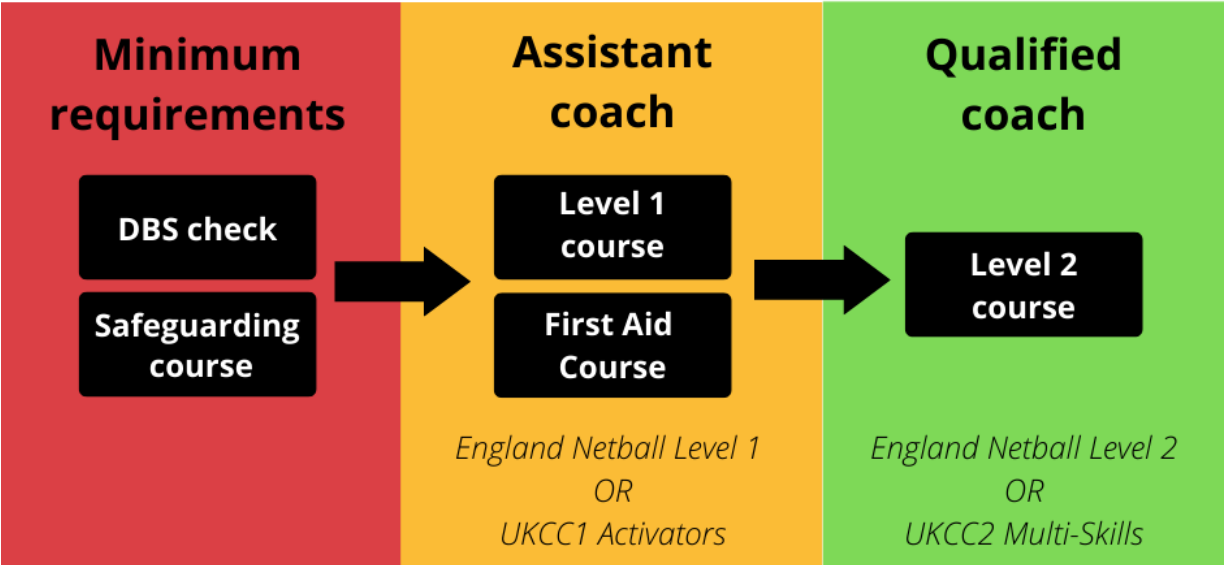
Minimum requirements

DBS check

Safeguarding course

Assistant coach

Level 1 course

First Aid Course

England Netball Level 1
OR
UKCC1 Activators

Qualified coach

Level 2 course

England Netball Level 2
OR
UKCC2 Multi-Skills